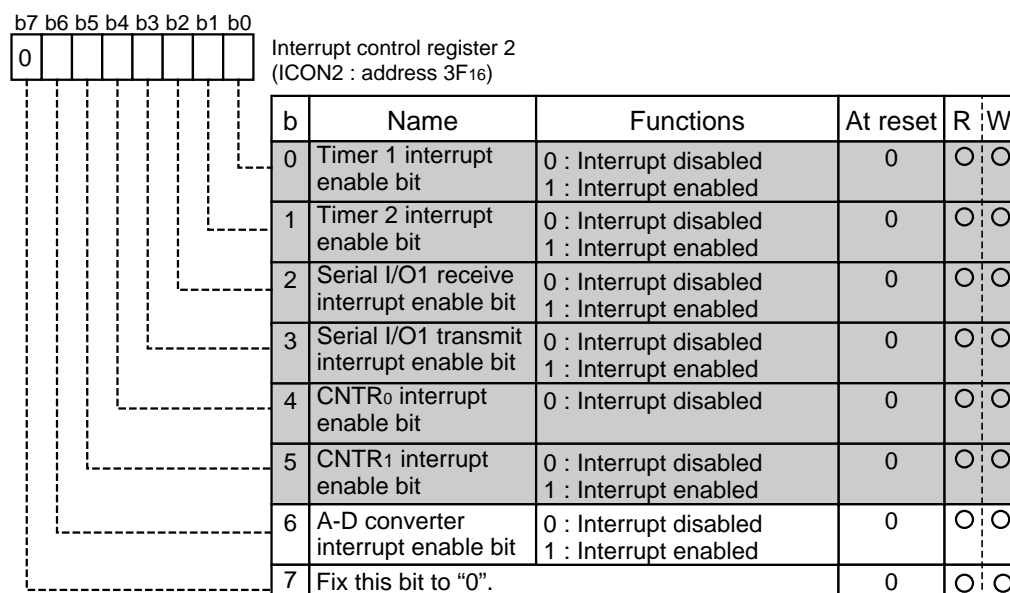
b7 b6 b5 b4 b3 b2 b1 b0

0

Interrupt control register 2
(ICON2 : address $3F_{16}$)

| b | Name | Functions | At reset | R | W |
|---|---|---|---|---|---|
| 0 | Timer 1 interrupt enable bit | 0 : Interrupt disabled<br>1 : Interrupt enabled | 0 | O | O |
| 1 | Timer 2 interrupt enable bit | 0 : Interrupt disabled<br>1 : Interrupt enabled | 0 | O | O |
| 2 | Serial I/O1 receive interrupt enable bit | 0 : Interrupt disabled<br>1 : Interrupt enabled | 0 | O | O |
| 3 | Serial I/O1 transmit interrupt enable bit | 0 : Interrupt disabled<br>1 : Interrupt enabled | 0 | O | O |
| 4 | $CNTR_0$ interrupt enable bit | 0 : Interrupt disabled | 0 | O | O |
| 5 | $CNTR_1$ interrupt enable bit | 0 : Interrupt disabled<br>1 : Interrupt enabled | 0 | O | O |
| 6 | A-D converter interrupt enable bit | 0 : Interrupt disabled<br>1 : Interrupt enabled | 0 | O | O |
| 7 | Fix this bit to "0". | | 0 | O | O |